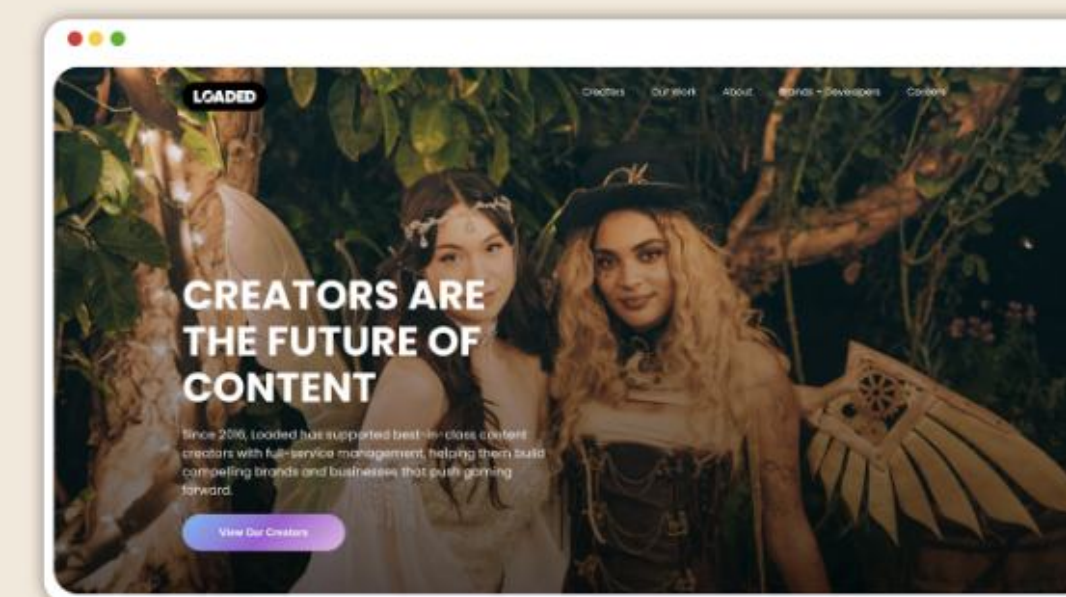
LOADED

Creators Our Work About Brands + Developers Contact

CREATORS ARE THE FUTURE OF CONTENT

Since 2016, Loaded has supported best-in-class content creators with full-service management, helping them build compelling brands and businesses that push gaming forward.

View Our Creators